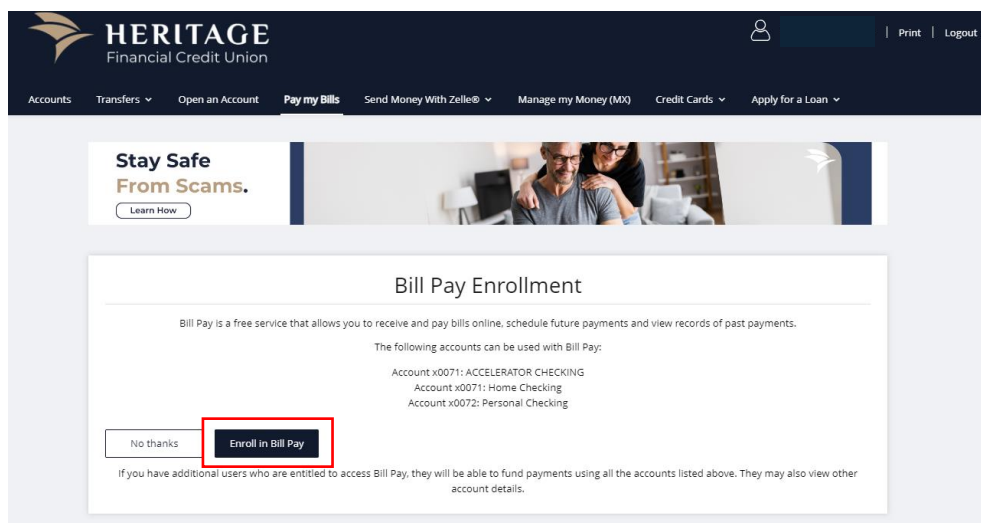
HERITAGE
Financial Credit Union

| Print | Logout

Accounts Transfers Open an Account Pay my Bills Send Money With Zelle® Manage my Money (MX) Credit Cards Apply for a Loan

Stay Safe
From Scams.
Learn How

Bill Pay Enrollment

Bill Pay is a free service that allows you to receive and pay bills online, schedule future payments and view records of past payments.

The following accounts can be used with Bill Pay:

Account x0071: ACCELERATOR CHECKING
Account x0071: Home Checking
Account x0072: Personal Checking

No thanks Enroll in Bill Pay

If you have additional users who are entitled to access Bill Pay, they will be able to fund payments using all the accounts listed above. They may also view other account details.